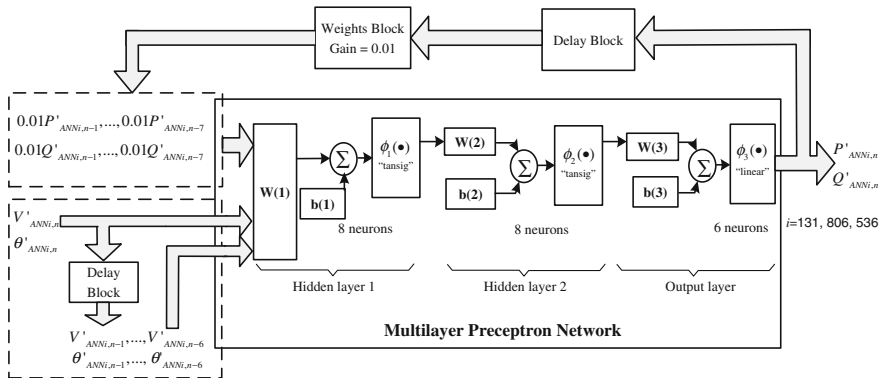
Weights Block
Gain = 0.01

Delay Block

$0.01P'_{ANNi,n-1},\ldots,0.01P'_{ANNi,n-7}$
$0.01Q'_{ANNi,n-1},\ldots,0.01Q'_{ANNi,n-7}$

$V'_{ANNi,n}$
$\theta'_{ANNi,n}$

Delay Block

$V'_{ANNi,n-1},\ldots,V'_{ANNi,n-6}$
$\theta'_{ANNi,n-1},\ldots,\theta'_{ANNi,n-6}$

W(1)

$\Sigma$

b(1)

$\phi_1(\bullet)$
"tansig"

8 neurons

Hidden layer 1

W(2)

$\Sigma$

b(2)

$\phi_2(\bullet)$
"tansig"

8 neurons

Hidden layer 2

W(3)

$\Sigma$

b(3)

$\phi_3(\bullet)$
"linear"

6 neurons

Output layer

$P'_{ANNi,n}$
$Q'_{ANNi,n}$

$i$=131, 806, 536

Multilayer Preceptron Network